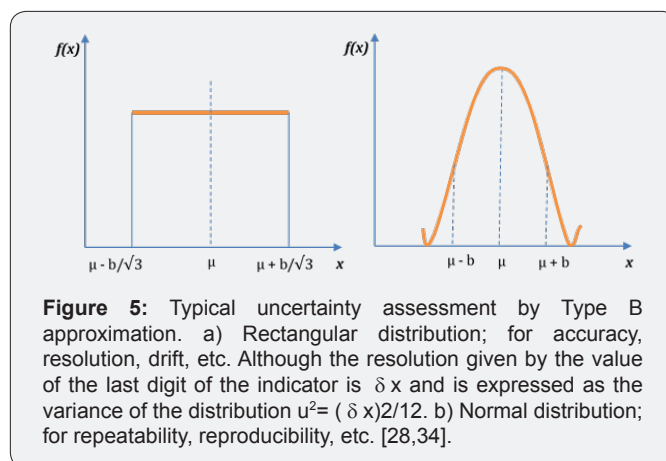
$f(x)$

$\mu - b/\sqrt{3}$ $\mu$ $\mu + b/\sqrt{3}$ $x$

$f(x)$

$\mu - b$ $\mu$ $\mu + b$ $x$

**Figure 5:** Typical uncertainty assessment by Type B approximation. a) Rectangular distribution; for accuracy, resolution, drift, etc. Although the resolution given by the value of the last digit of the indicator is δ x and is expressed as the variance of the distribution u²= ( δ x)2/12. b) Normal distribution; for repeatability, reproducibility, etc. [28,34].